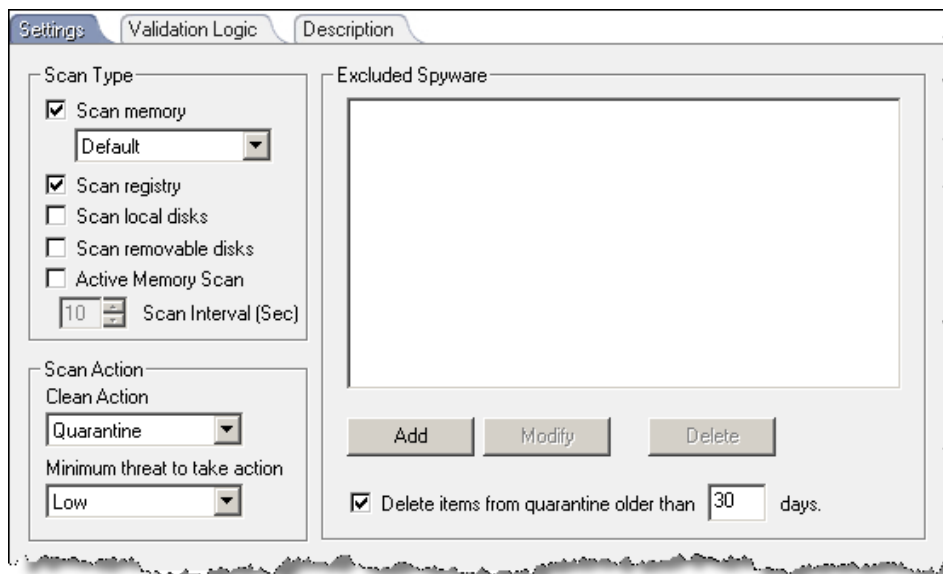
Settings
Validation Logic
Description

Scan Type
☑ Scan memory
Default
☑ Scan registry
☐ Scan local disks
☐ Scan removable disks
☐ Active Memory Scan
10 Scan Interval (Sec)

Scan Action
Clean Action
Quarantine
Minimum threat to take action
Low

Excluded Spyware

Add
Modify
Delete

☑ Delete items from quarantine older than 30 days.